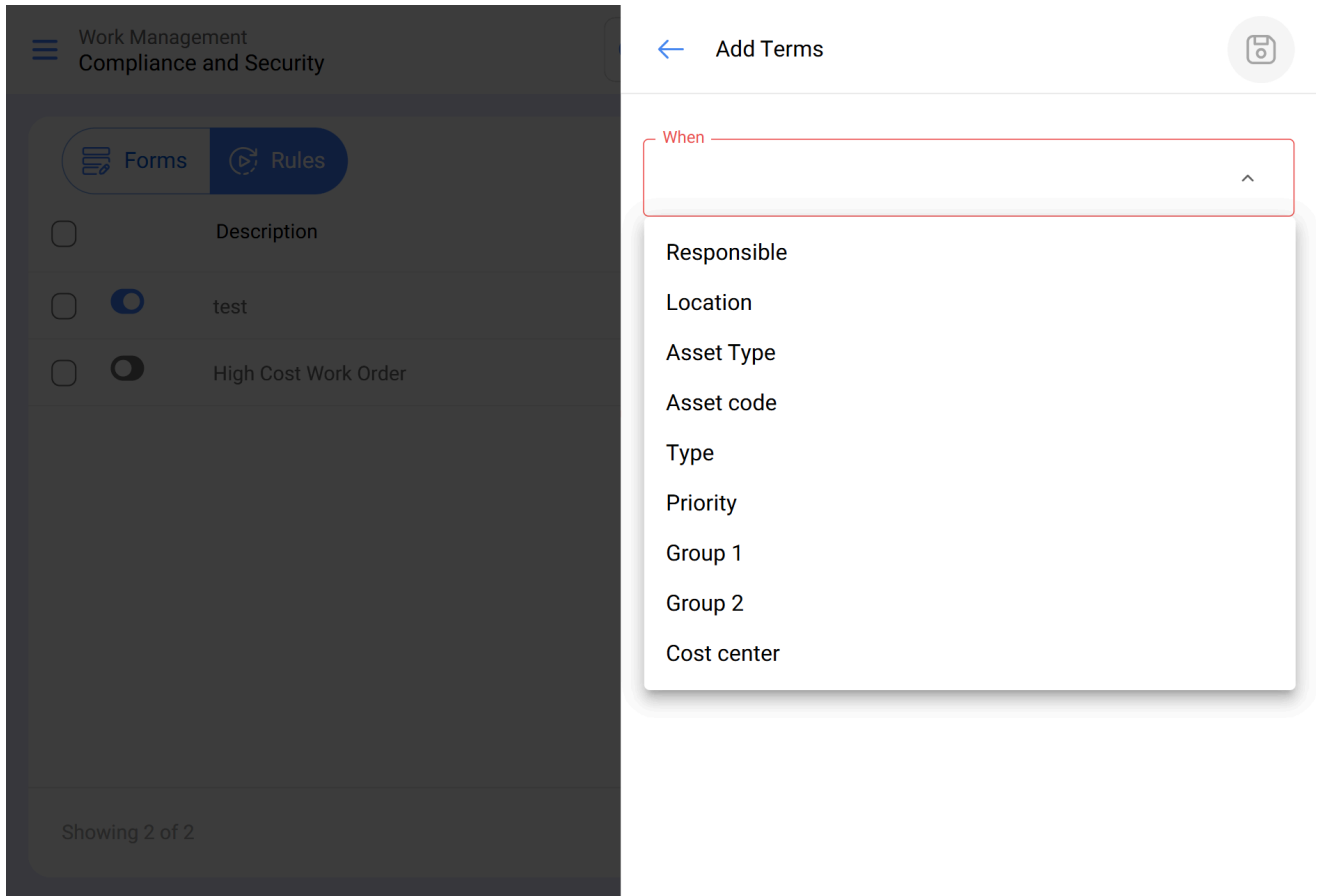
Work Management
Compliance and Security

Forms Rules

Description

test

High Cost Work Order

Showing 2 of 2

Add Terms

When

Responsible
Location
Asset Type
Asset code
Type
Priority
Group 1
Group 2
Cost center